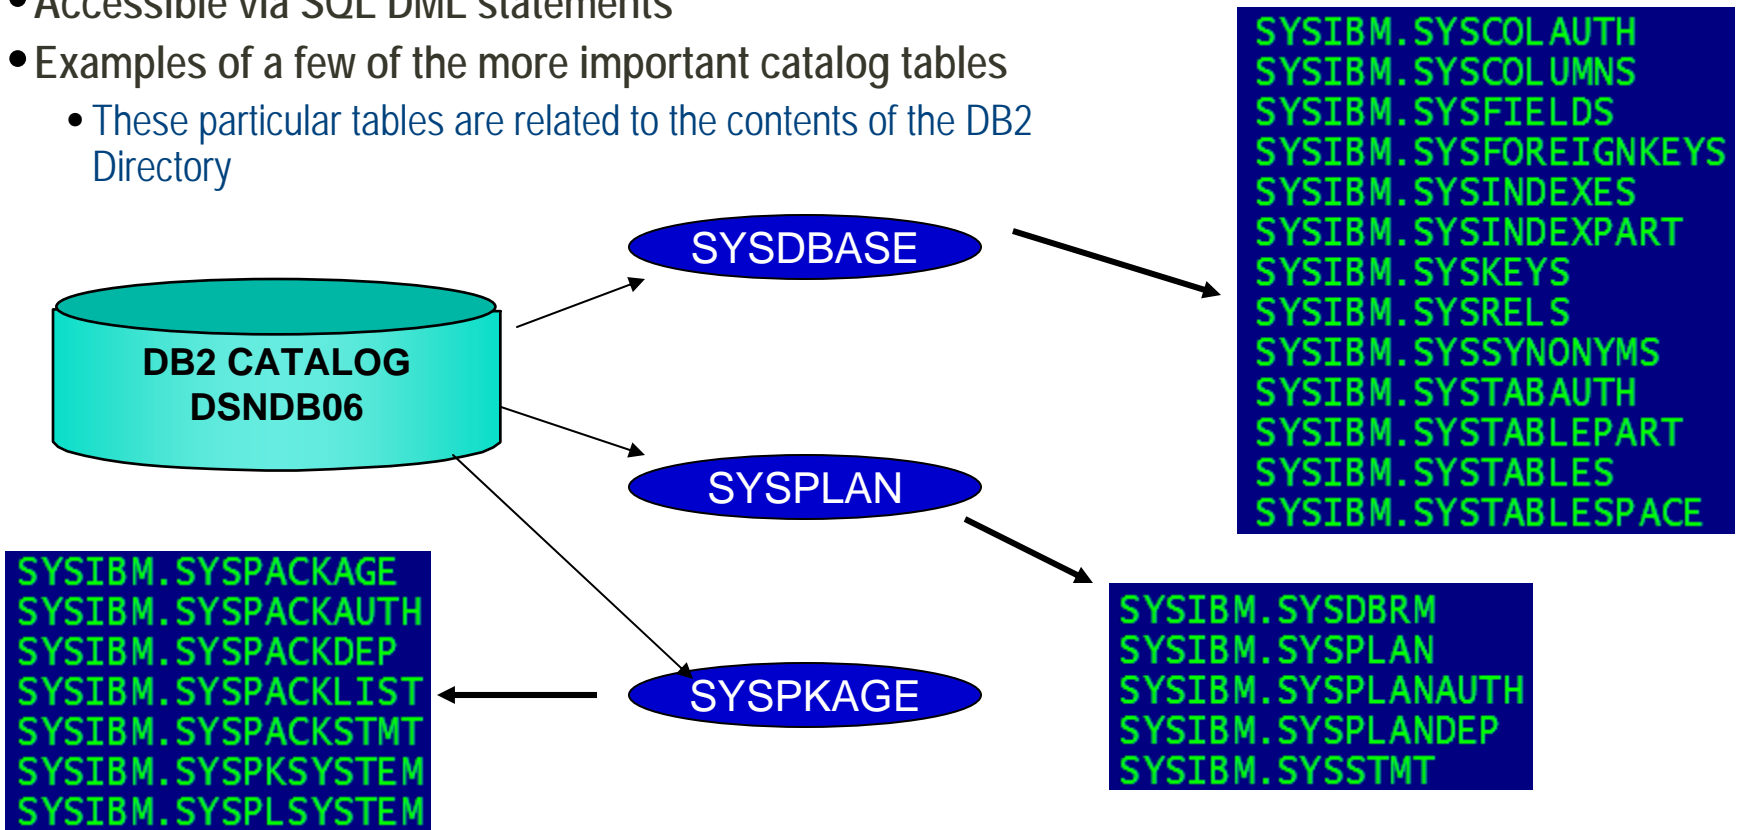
• Accessible via SQL DML statements

• Examples of a few of the more important catalog tables

• These particular tables are related to the contents of the DB2 Directory

SYSIBM.SYSCOLAUTH
SYSIBM.SYSCOLUMNS
SYSIBM.SYSFIELDS
SYSIBM.SYSFOREIGNKEYS
SYSIBM.SYSINDEXES
SYSIBM.SYSINDEXPART
SYSIBM.SYSKEYS
SYSIBM.SYSRELS
SYSIBM.SYSSYNONYMS
SYSIBM.SYSTABAUTH
SYSIBM.SYSTABLEPART
SYSIBM.SYSTABLES
SYSIBM.SYSTABLESPACE

SYSDBASE

DB2 CATALOG
DSNDB06

SYSPLAN

SYSPKAGE

SYSIBM.SYSPACKAGE
SYSIBM.SYSPACKAUTH
SYSIBM.SYSPACKDEP
SYSIBM.SYSPACKLIST
SYSIBM.SYSPACKSTMT
SYSIBM.SYSPKSYSTEM
SYSIBM.SYSPLSYSTEM

SYSIBM.SYSDBRM
SYSIBM.SYSPLAN
SYSIBM.SYSPLANAUTH
SYSIBM.SYSPLANDEP
SYSIBM.SYSSTMT